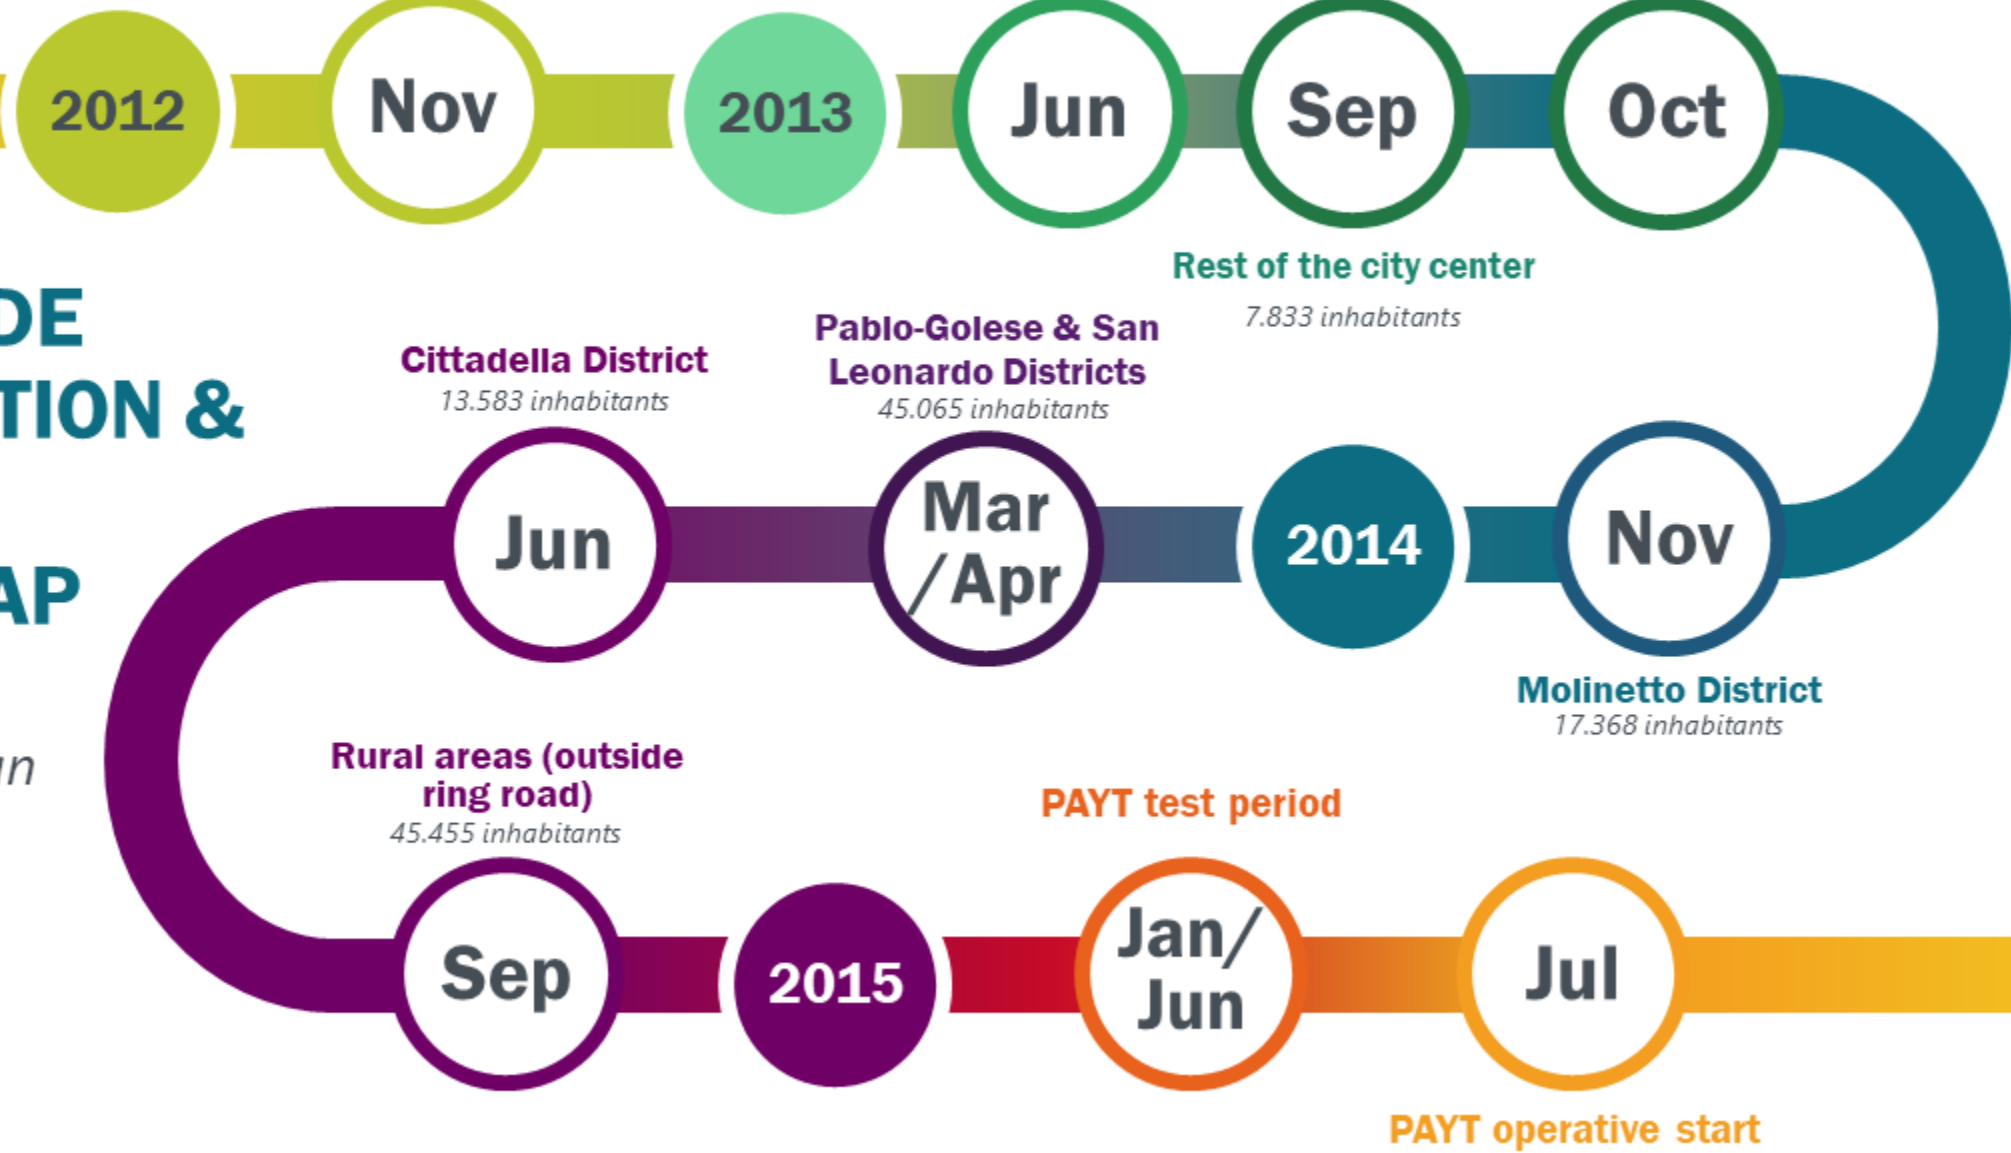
2012 Nov 2013 Jun Sep Oct

DE
TION &

AP

n

Rest of the city center
7.833 inhabitants

Cittadella District
13.583 inhabitants

Pablo-Golese & San Leonardo Districts
45.065 inhabitants

Jun Mar/Apr 2014 Nov

Molinetto District
17.368 inhabitants

Rural areas (outside ring road)
45.455 inhabitants

PAYT test period

Sep 2015 Jan/Jun Jul

PAYT operative start